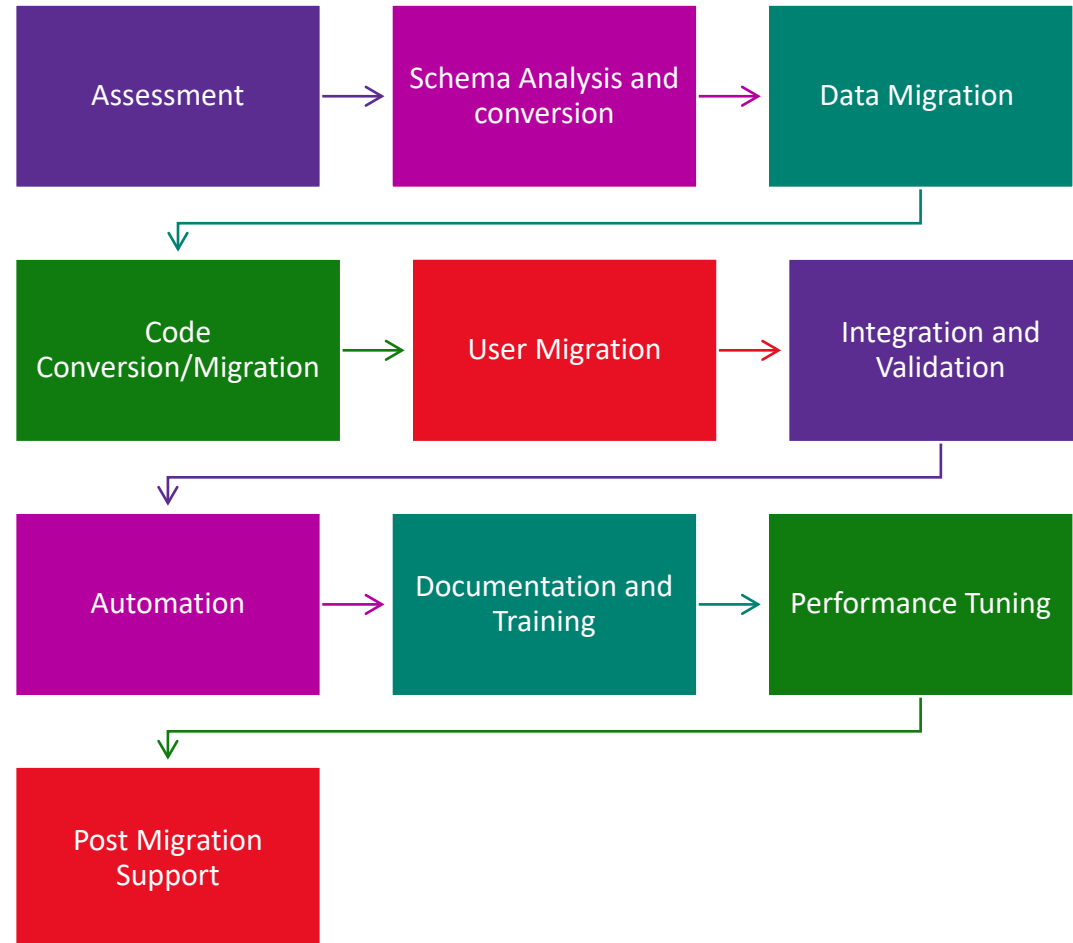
Assessment

Schema Analysis and conversion

Data Migration

Code Conversion/Migration

User Migration

Integration and Validation

Automation

Documentation and Training

Performance Tuning

Post Migration Support